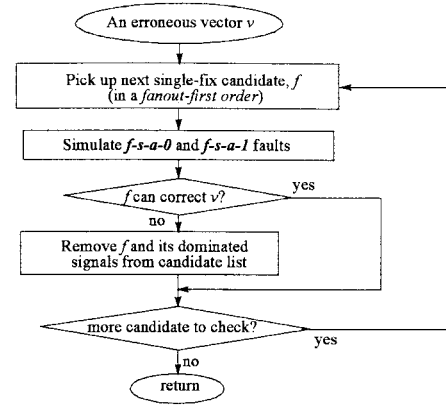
An erroneous vector $v$

Pick up next single-fix candidate, $f$ (in a *fanout-first order*)

Simulate ***f-s-a-0*** and ***f-s-a-1*** faults

$f$ can correct $v$?

yes

no

Remove $f$ and its dominated signals from candidate list

more candidate to check?

yes

no

return